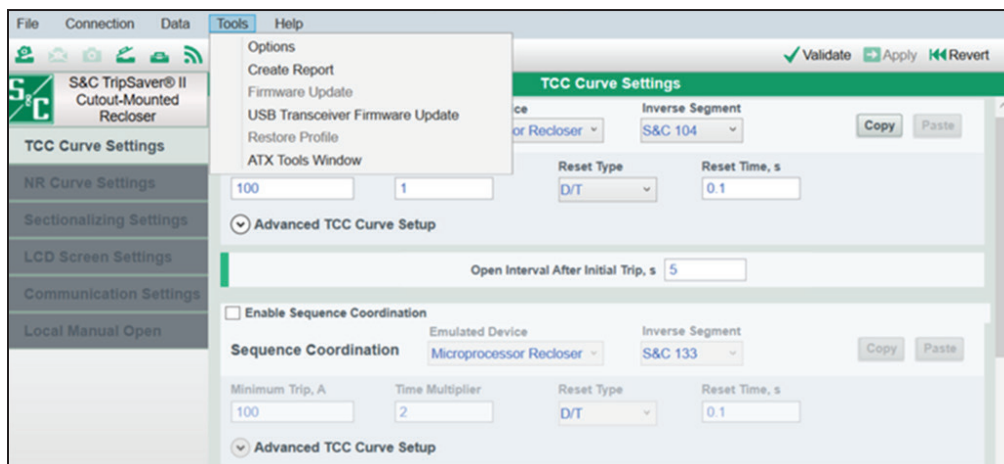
File Connection Data Tools Help

Options
Create Report
Firmware Update
USB Transceiver Firmware Update
Restore Profile
ATX Tools Window

Validate Apply Revert

S&C TripSaver® II Cutout-Mounted Recloser

TCC Curve Settings
NR Curve Settings
Sectionalizing Settings
LCD Screen Settings
Communication Settings
Local Manual Open

TCC Curve Settings

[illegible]ce
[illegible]or Recloser
Inverse Segment
S&C 104
Copy
Paste

100
1
Reset Type
D/T
Reset Time, s
0.1

Advanced TCC Curve Setup

Open Interval After Initial Trip, s 5

Enable Sequence Coordination

Sequence Coordination
Emulated Device
Microprocessor Recloser
Inverse Segment
S&C 133
Copy
Paste

Minimum Trip, A
100
Time Multiplier
2
Reset Type
D/T
Reset Time, s
0.1

Advanced TCC Curve Setup